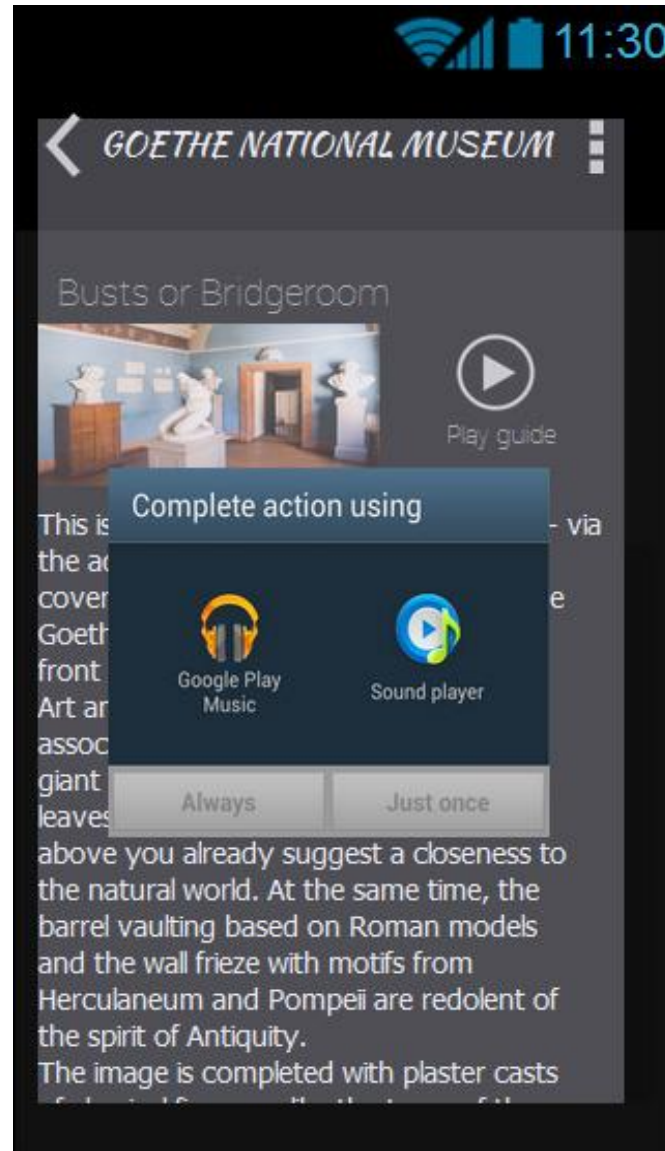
11:30

GOETHE NATIONAL MUSEUM

Busts or Bridgeroom

Play guide

Complete action using

Google Play Music

Sound player

Always

Just once

This is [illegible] – via the ac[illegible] cover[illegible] e Goeth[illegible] front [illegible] Art ar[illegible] assoc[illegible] giant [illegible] leaves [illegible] above you already suggest a closeness to the natural world. At the same time, the barrel vaulting based on Roman models and the wall frieze with motifs from Herculaneum and Pompeii are redolent of the spirit of Antiquity.
The image is completed with plaster casts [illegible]